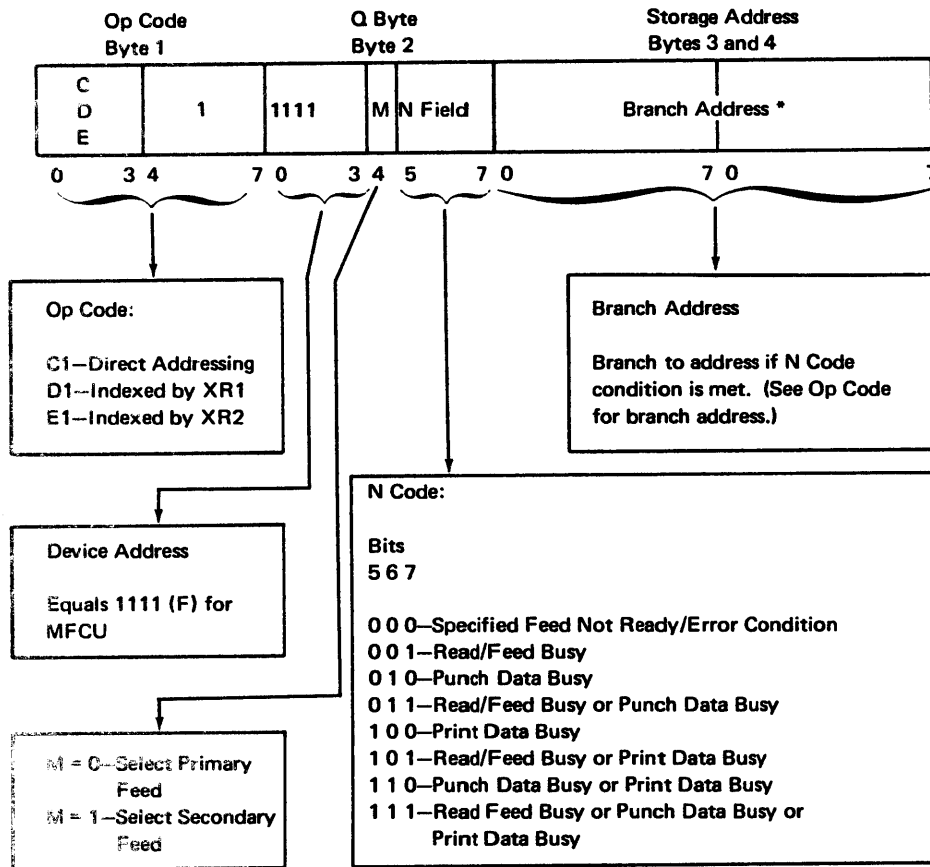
Op Code
Byte 1

Q Byte
Byte 2

Storage Address
Bytes 3 and 4

| C D E | 1 | 1111 | M | N Field | Branch Address * |
|---|---|---|---|---|---|

0 3 4 7 0 3 4 5 7 0 7 0 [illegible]

Op Code:

C1—Direct Addressing
D1—Indexed by XR1
E1—Indexed by XR2

Branch Address

Branch to address if N Code condition is met. (See Op Code for branch address.)

Device Address

Equals 1111 (F) for MFCU

N Code:

Bits
5 6 7

0 0 0—Specified Feed Not Ready/Error Condition
0 0 1—Read/Feed Busy
0 1 0—Punch Data Busy
0 1 1—Read/Feed Busy or Punch Data Busy
1 0 0—Print Data Busy
1 0 1—Read/Feed Busy or Print Data Busy
1 1 0—Punch Data Busy or Print Data Busy
1 1 1—Read Feed Busy or Punch Data Busy or Print Data Busy

M = 0—Select Primary Feed
M = 1—Select Secondary Feed